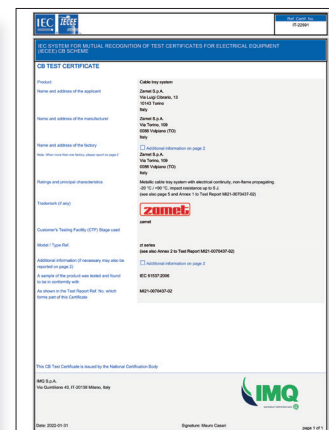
IEC IECEE

Ref. Certif. No.
IT-22091

IEC SYSTEM FOR MUTUAL RECOGNITION OF TEST CERTIFICATES FOR ELECTRICAL EQUIPMENT (IECEE) CB SCHEME

CB TEST CERTIFICATE

| | |
|---|---|
| Product | Cable tray system |
| Name and address of the applicant | Zamet S.p.A. Via Luigi Cibrario, 13 10143 Torino Italy |
| Name and address of the manufacturer | Zamet S.p.A. Via Torino, 109 0088 Volpiano (TO) Italy |
| Name and address of the factory<br>Note: When more than one factory, please report on page 2 | ☐ Additional information on page 2<br>Zamet S.p.A. Via Torino, 109 0088 Volpiano (TO) Italy |
| Ratings and principal characteristics | Metallic cable tray system with electrical continuity, non-flame propagating -20 °C / +90 °C, impact resistance up to 5 J. (see also page 5 and Annex 1 to Test Report M21-0070437-02) |
| Trademark (if any) | zamet<br>zamet |
| Customer's Testing Facility (CTF) Stage used | |
| Model / Type Ref. | zt series (see also Annex 2 to Test Report M21-0070437-02) |
| Additional information (if necessary may also be reported on page 2) | ☐ Additional information on page 2 |
| A sample of the product was tested and found to be in conformity with | IEC 61537:2006 |
| As shown in the Test Report Ref. No. which forms part of this Certificate | M21-0070437-02 |

This CB Test Certificate is issued by the National Certification Body

IMQ S.p.A.
Via Quintiliano 43, IT-20138 Milano, Italy

IMQ

Date: 2022-01-31

Signature: Mauro Cassin

page 1 of 1